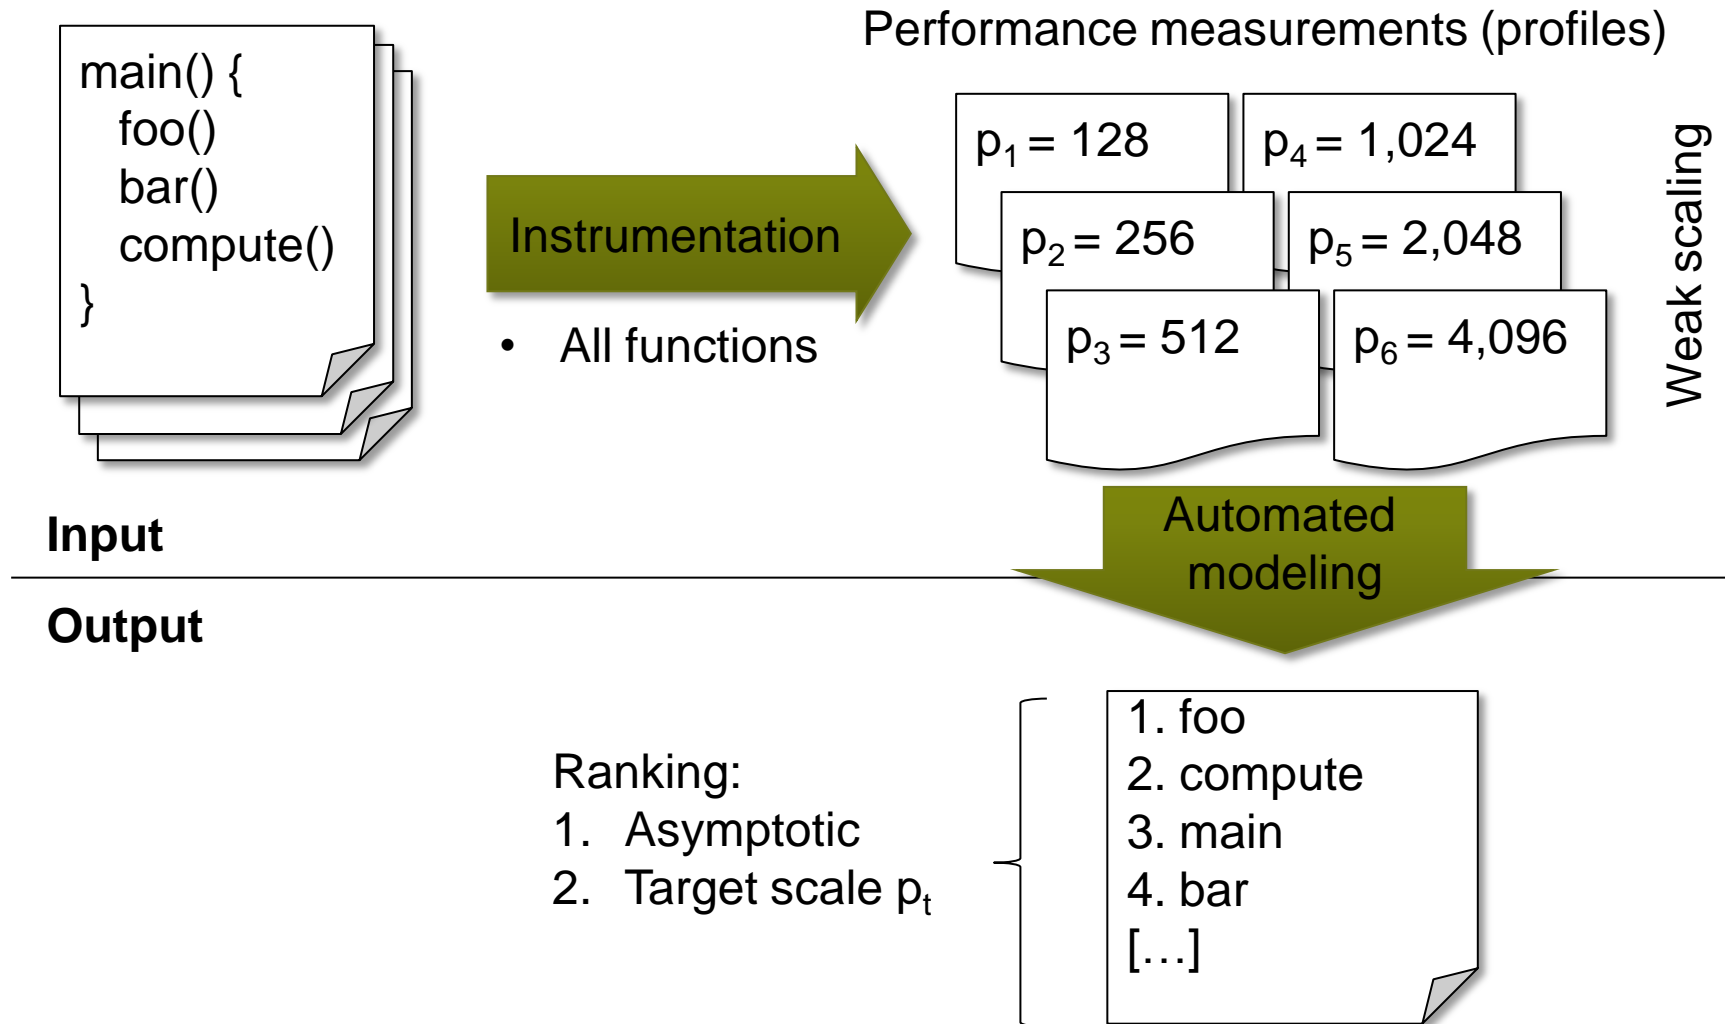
main() {
foo()
bar()
compute()
}

Instrumentation

• All functions

Performance measurements (profiles)

$p_1 = 128$

$p_4 = 1,024$

$p_2 = 256$

$p_5 = 2,048$

$p_3 = 512$

$p_6 = 4,096$

Weak scaling

Input

Automated modeling

Output

Ranking:
1. Asymptotic
2. Target scale $p_t$

1. foo
2. compute
3. main
4. bar
[…]